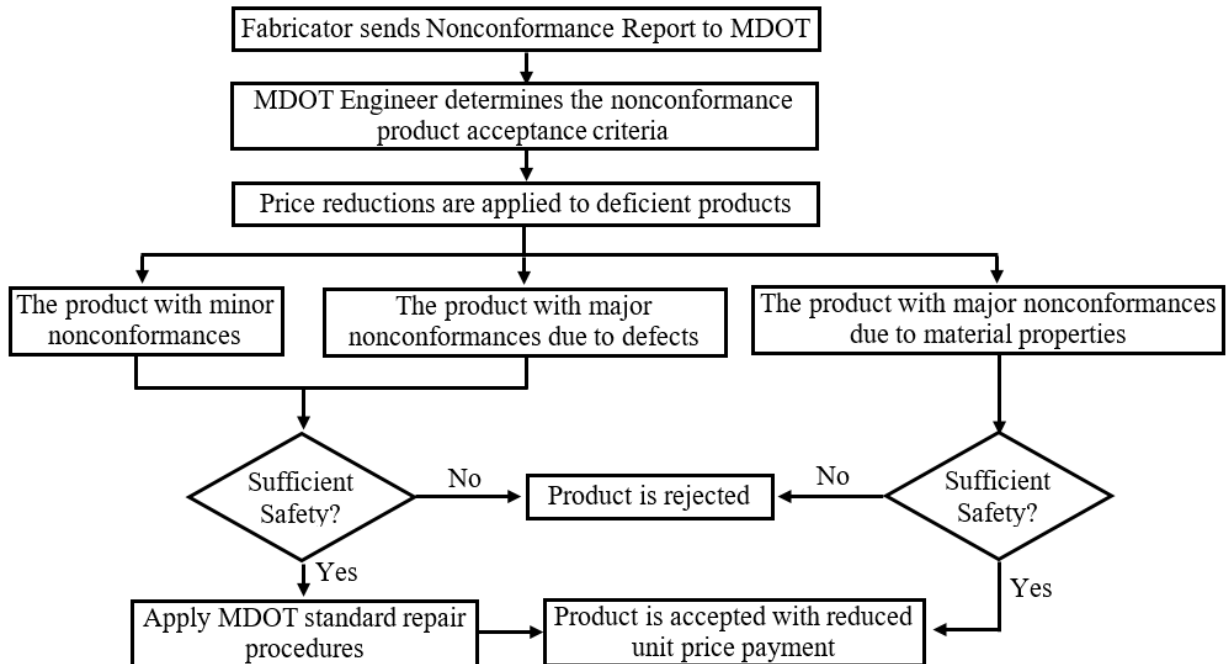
Fabricator sends Nonconformance Report to MDOT

MDOT Engineer determines the nonconformance product acceptance criteria

Price reductions are applied to deficient products

The product with minor nonconformances

The product with major nonconformances due to defects

The product with major nonconformances due to material properties

Sufficient Safety?

No

Product is rejected

No

Sufficient Safety?

Yes

Yes

Apply MDOT standard repair procedures

Product is accepted with reduced unit price payment